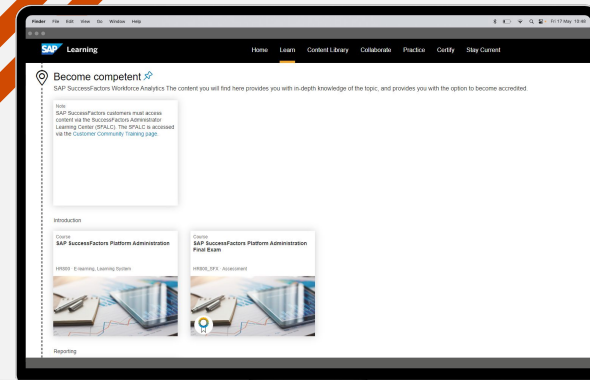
Finder File Edit View Go Window Help

Fri 17 May 15:49

SAP Learning

Home Learn Content Library Collaborate Practice Certify Stay Current

Become competent

SAP SuccessFactors Workforce Analytics The content you will find here provides you with in-depth knowledge of the topic, and provides you with the option to become accredited.

Note
SAP SuccessFactors customers must access content via the SuccessFactors Administrator Learning Center (SFALC). The SFALC is accessed via the Customer Community Training page.

Introduction

Course
SAP SuccessFactors Platform Administration

HR880 · E-learning, Learning System

Course
SAP SuccessFactors Platform Administration Final Exam

HR880_EFX · Assessment

Reporting